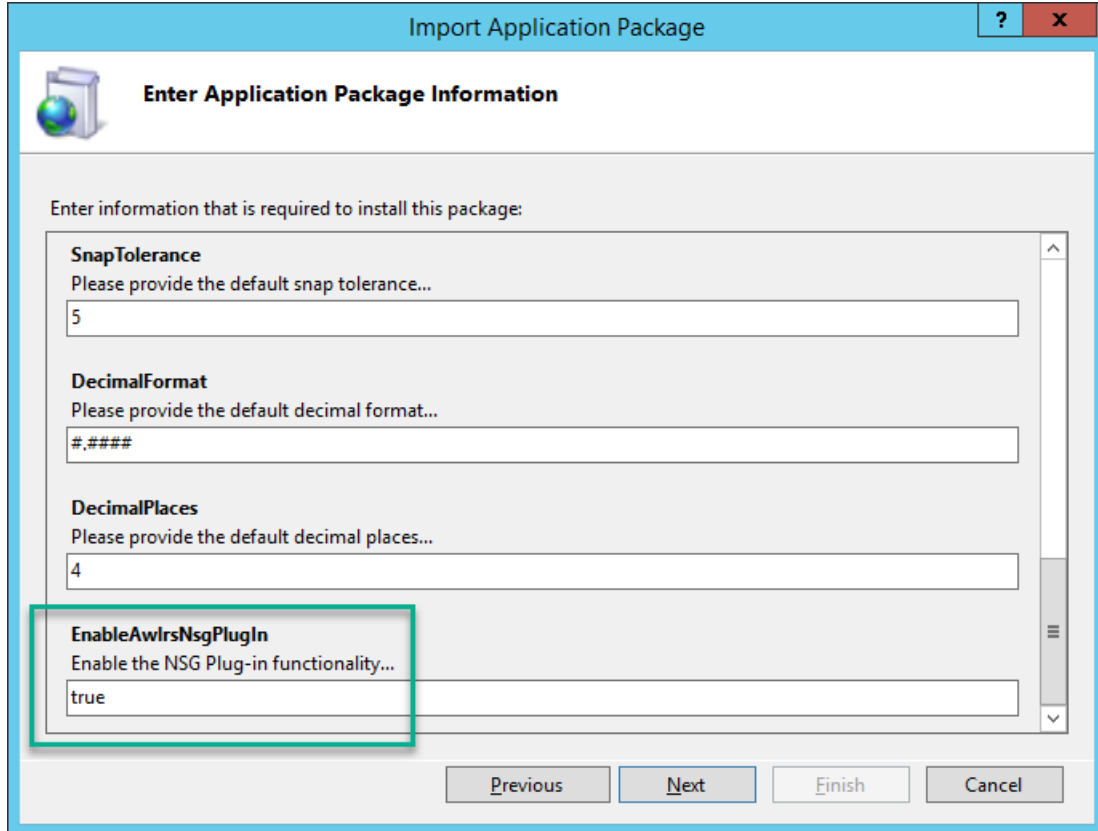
Import Application Package

?

x

Enter Application Package Information

Enter information that is required to install this package:

SnapTolerance

Please provide the default snap tolerance...

5

DecimalFormat

Please provide the default decimal format...

#,####

DecimalPlaces

Please provide the default decimal places...

4

EnableAwlrsNsgPlugIn

Enable the NSG Plug-in functionality...

true

Previous

Next

Finish

Cancel